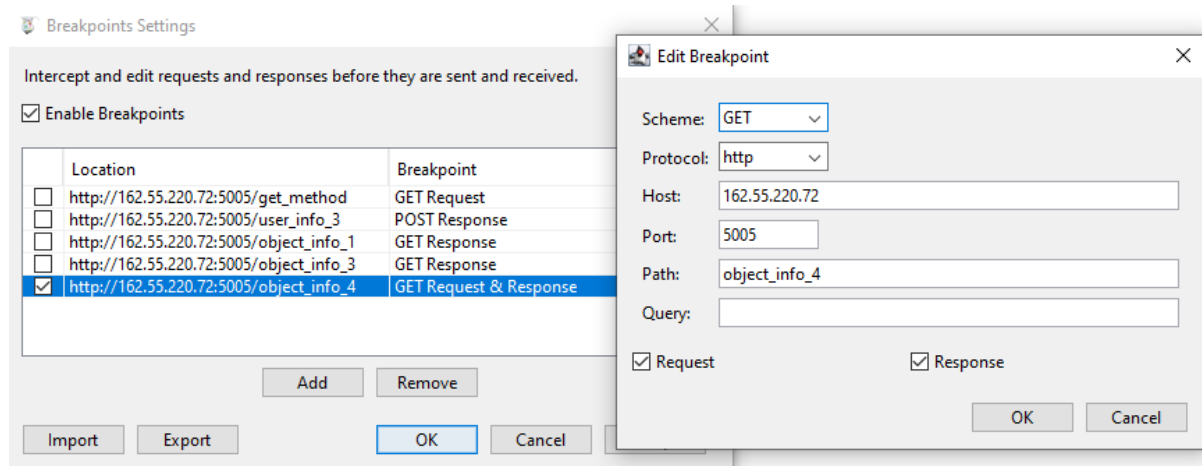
Breakpoints Settings

Intercept and edit requests and responses before they are sent and received.

☑ Enable Breakpoints

| | Location | Breakpoint |
|---|---|---|
| ☐ | http://162.55.220.72:5005/get_method | GET Request |
| ☐ | http://162.55.220.72:5005/user_info_3 | POST Response |
| ☐ | http://162.55.220.72:5005/object_info_1 | GET Response |
| ☐ | http://162.55.220.72:5005/object_info_3 | GET Response |
| ☑ | http://162.55.220.72:5005/object_info_4 | GET Request & Response |

Add Remove

Import Export OK Cancel

Edit Breakpoint

Scheme: GET

Protocol: http

Host: 162.55.220.72

Port: 5005

Path: object_info_4

Query:

☑ Request ☑ Response

OK Cancel